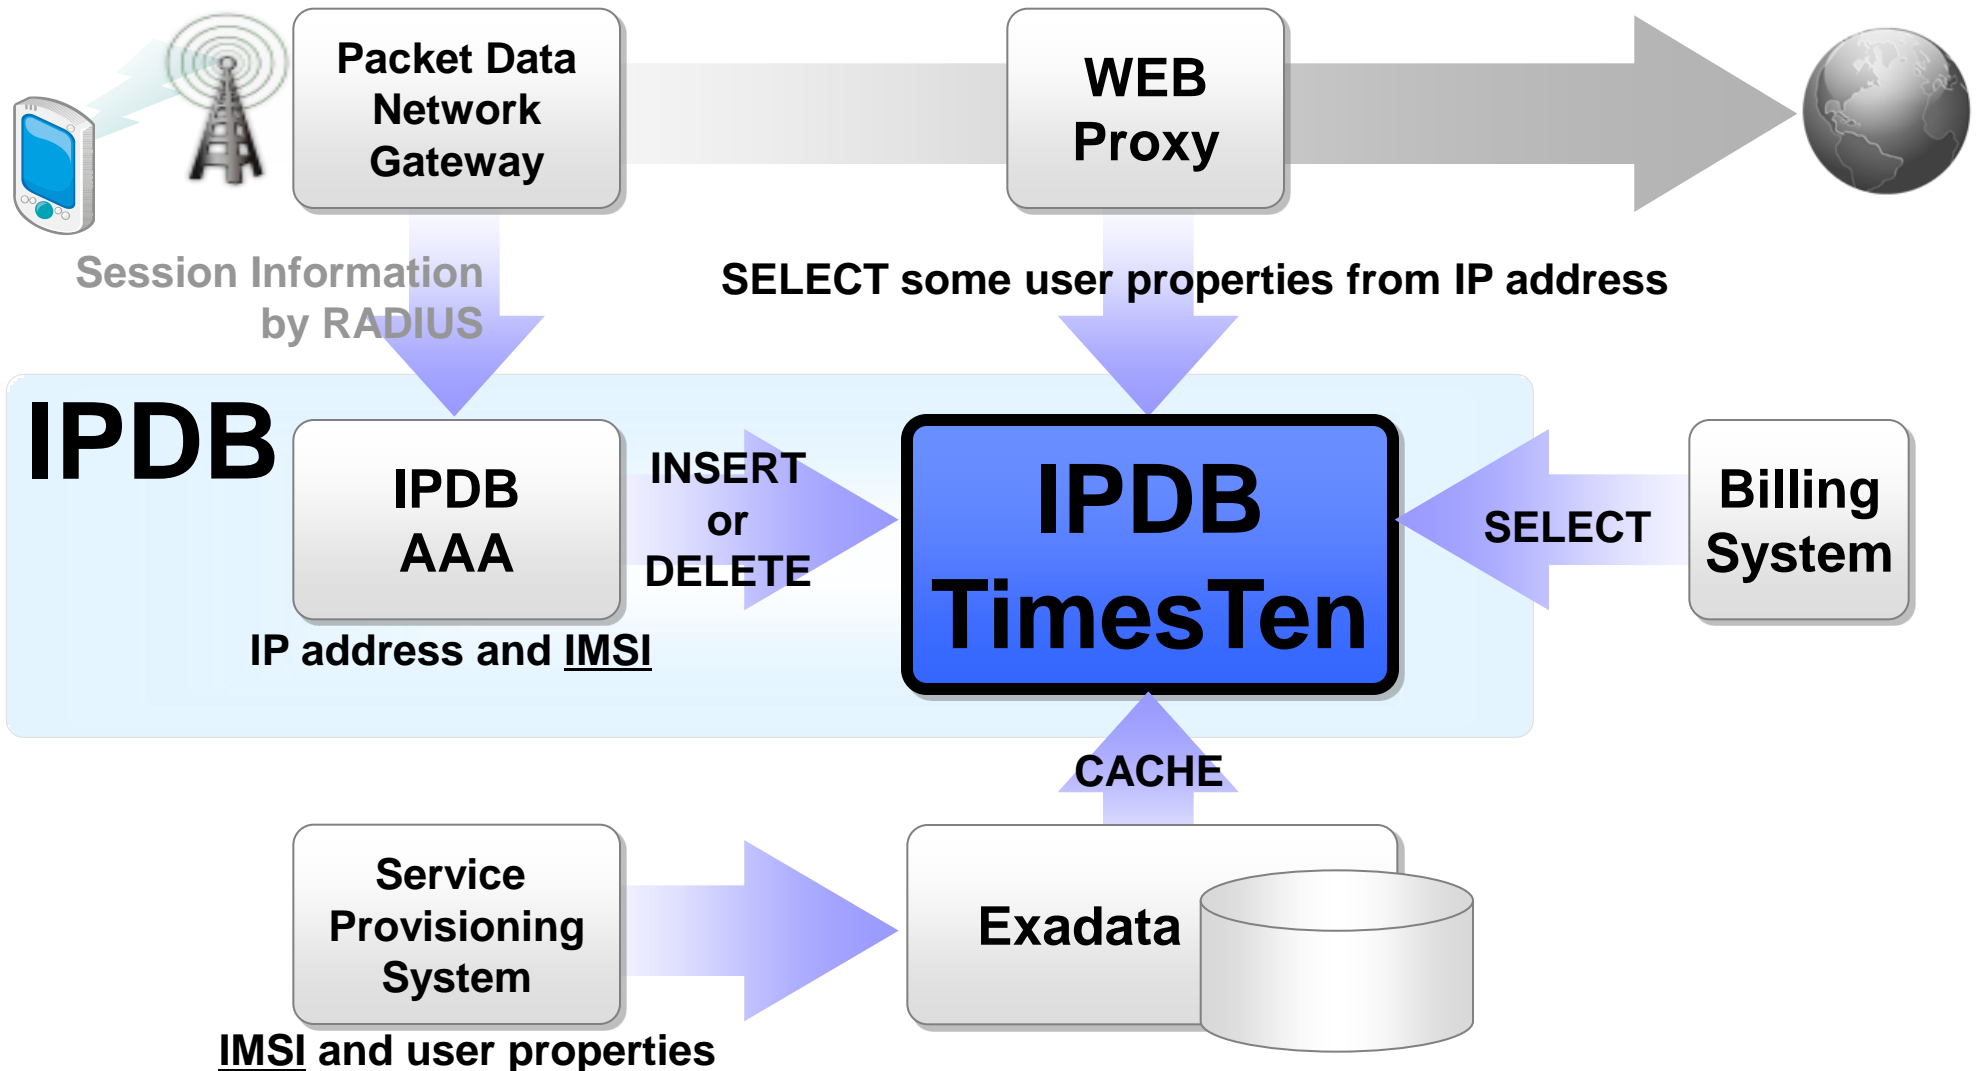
Packet Data Network Gateway

WEB Proxy

Session Information by RADIUS

SELECT some user properties from IP address

IPDB

IPDB AAA

INSERT or DELETE

IPDB TimesTen

SELECT

Billing System

IP address and IMSI

CACHE

Service Provisioning System

Exadata

IMSI and user properties